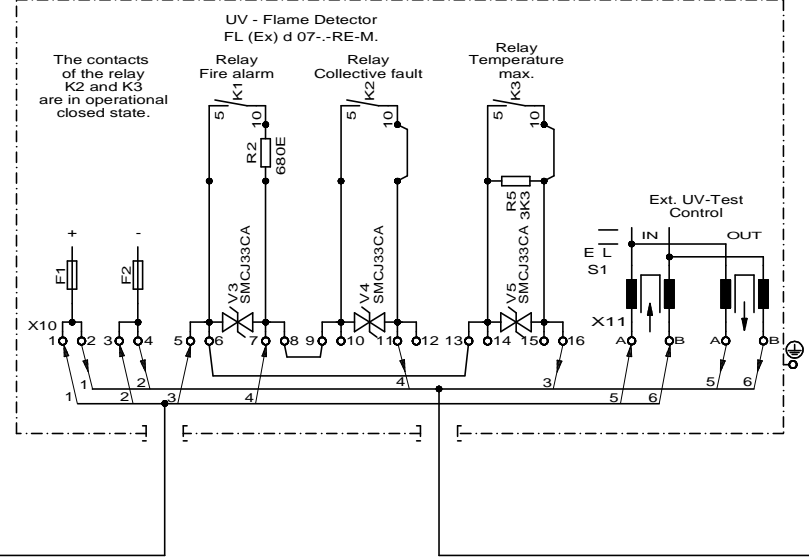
UV - Flame Detector
FL (Ex) d 07-.-RE-M.

The contacts of the relay K2 and K3 are in operational closed state.

Relay
Fire alarm

Relay
Collective fault

Relay
Temperature max.

K1
5
10
R2
680E

K2
5
10

K3
5
10
R5
3K3

Ext. UV-Test
Control

E
L
S1
IN
OUT

+
-
F1
F2

V3
SMCJ33CA
V4
SMCJ33CA
V5
SMCJ33CA

X10
1 2 3 4 5 6 7 8 9 10 11 12 13 14 15 16

X11
A B A B

1 2 4 3 5 6
1 2 3 4 5 6